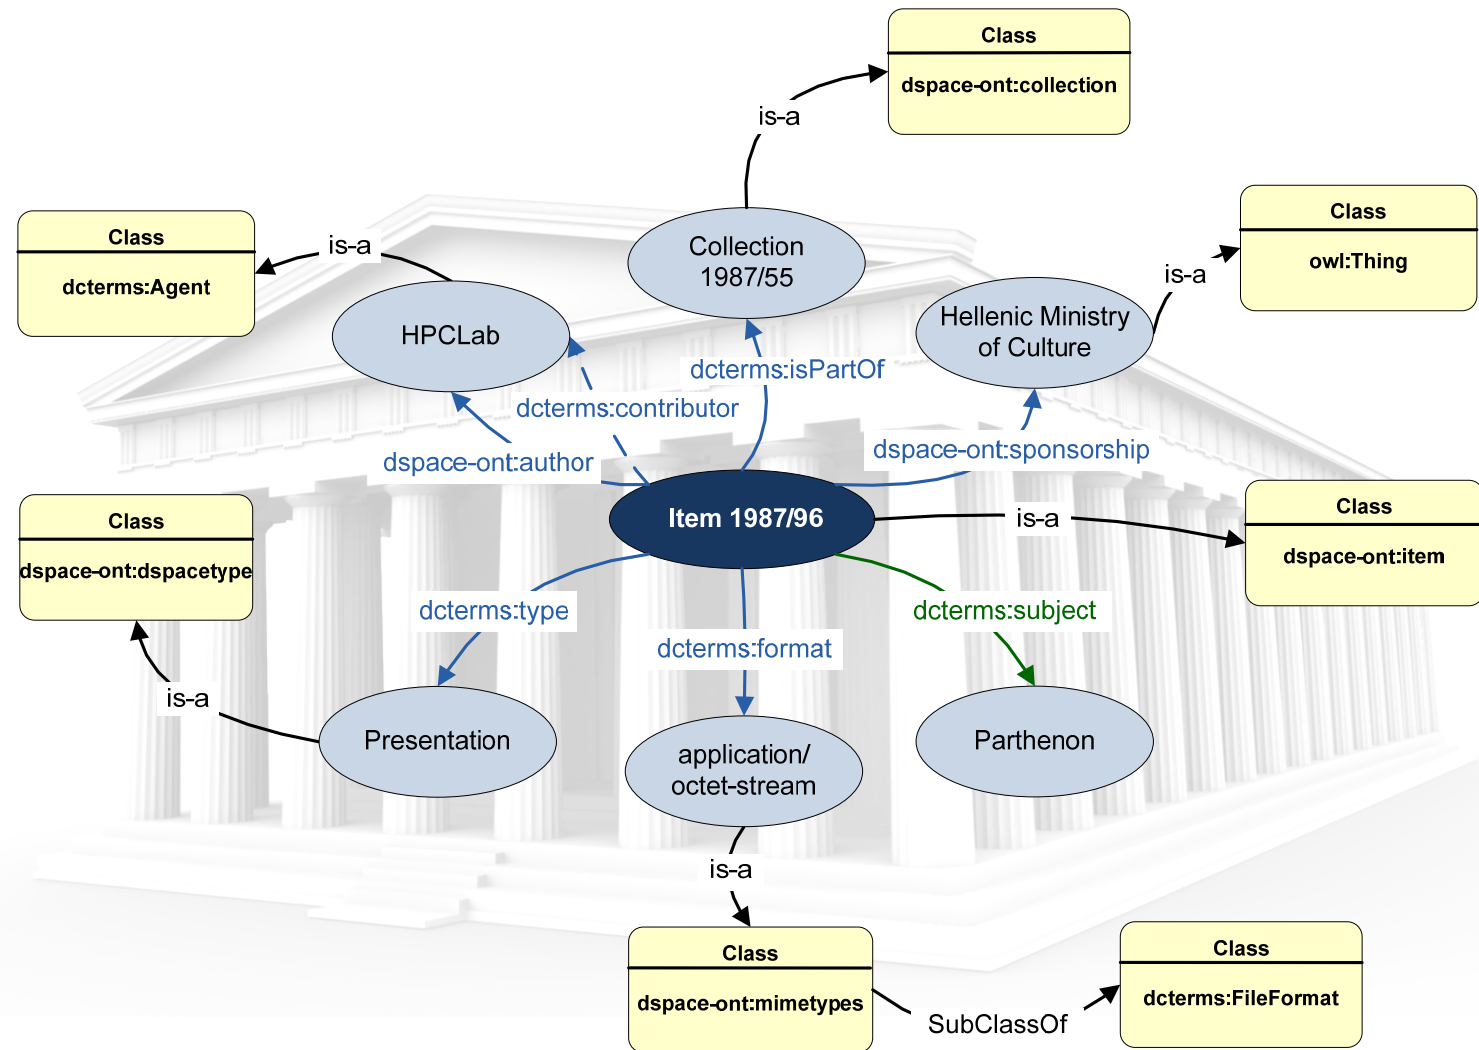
Class
dspace-ont:collection

is-a

Class
dcterms:Agent

is-a

Collection 1987/55

Class
owl:Thing

is-a

HPCLab

Hellenic Ministry of Culture

dcterms:isPartOf

dcterms:contributor

dspace-ont:sponsorship

dspace-ont:author

Class
dspace-ont:dspacetype

Item 1987/96

is-a

Class
dspace-ont:item

dcterms:type

dcterms:subject

dcterms:format

is-a

Presentation

application/ octet-stream

Parthenon

is-a

Class
dspace-ont:mimetypes

SubClassOf

Class
dcterms:FileFormat